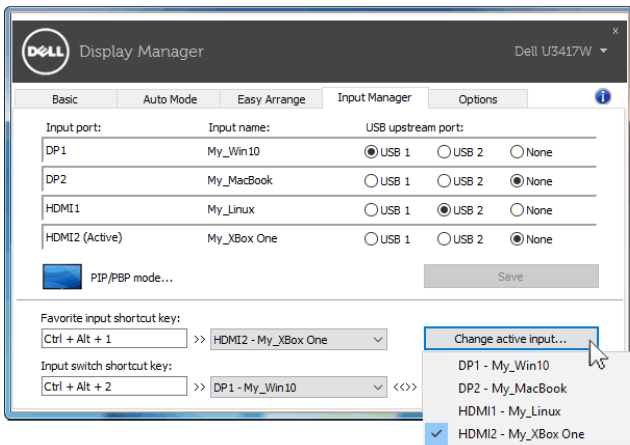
DELL Display Manager

Dell U3417W

Basic | Auto Mode | Easy Arrange | Input Manager | Options

| Input port: | Input name: | USB upstream port: | | |
|---|---|---|---|---|
| DP1 | My_Win10 | USB 1 | USB 2 | None |
| DP2 | My_MacBook | USB 1 | USB 2 | None |
| HDMI1 | My_Linux | USB 1 | USB 2 | None |
| HDMI2 (Active) | My_XBox One | USB 1 | USB 2 | None |

PIP/PBP mode...

Save

Favorite input shortcut key:

Ctrl + Alt + 1 >> HDMI2 - My_XBox One

Change active input...

Input switch shortcut key:

Ctrl + Alt + 2 >> DP1 - My_Win10 <<>>

DP1 - My_Win10
DP2 - My_MacBook
HDMI1 - My_Linux
HDMI2 - My_XBox One